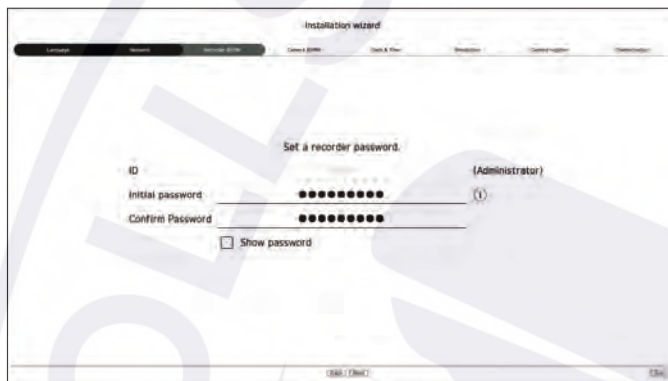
Installation wizard

Language
Network
Recorder ID/PW
Camera ID/PW
Date & Time
Resolution
Camera register
Channel setup

Set a recorder password.

ID
(Administrator)

Initial password
●●●●●●●●●●
ⓘ

Confirm Password
●●●●●●●●●●

Show password

Back
Next

Exit